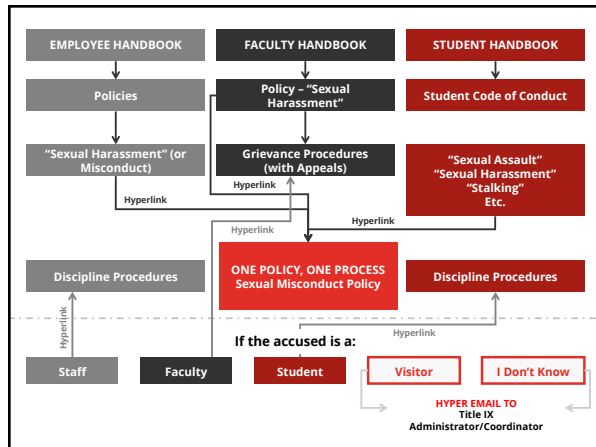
EMPLOYEE HANDBOOK

FACULTY HANDBOOK

STUDENT HANDBOOK

Policies

Policy – "Sexual Harassment"

Student Code of Conduct

"Sexual Harassment" (or Misconduct)

Grievance Procedures (with Appeals)

"Sexual Assault" "Sexual Harassment" "Stalking" Etc.

Hyperlink

Hyperlink

Hyperlink

Hyperlink

Discipline Procedures

ONE POLICY, ONE PROCESS Sexual Misconduct Policy

Discipline Procedures

Hyperlink

Hyperlink

If the accused is a:

Staff

Faculty

Student

Visitor

I Don't Know

HYPER EMAIL TO
Title IX
Administrator/Coordinator